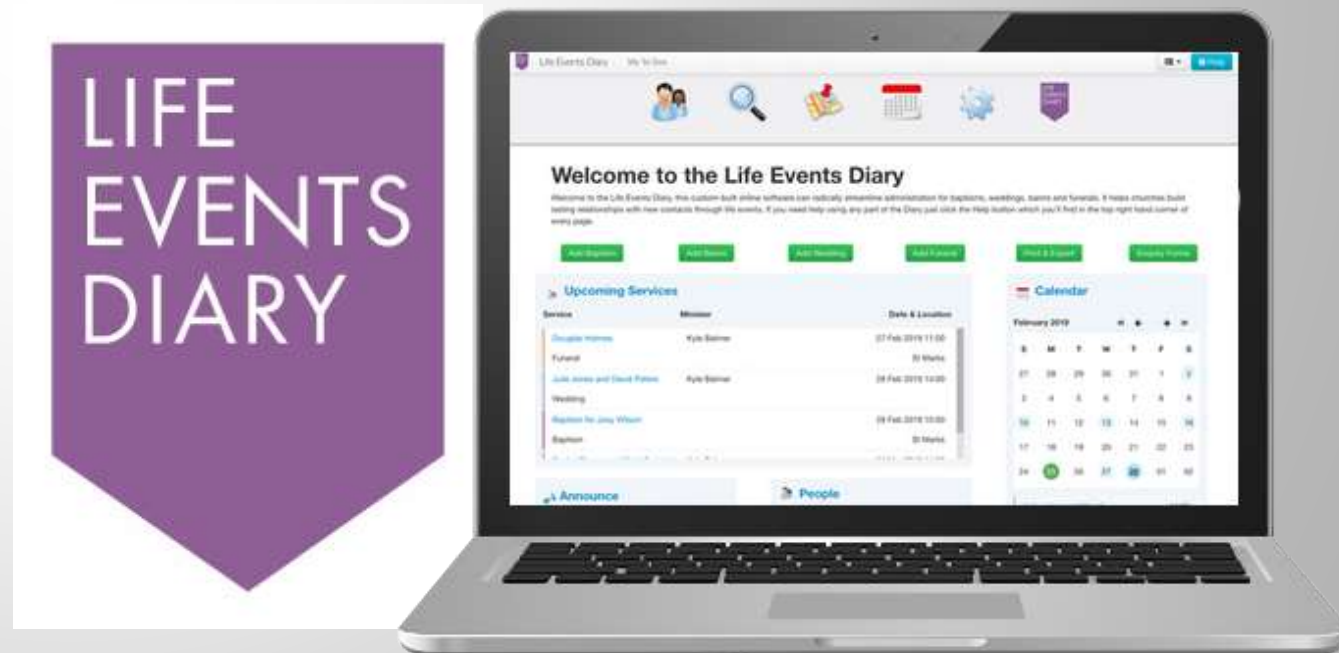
LIFE EVENTS DIARY

Life Events Diary | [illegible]

Help

Welcome to the Life Events Diary

Welcome to the Life Events Diary, this custom-built online software can radically streamline administration for baptisms, weddings, banns and funerals. It helps churches build lasting relationships with new contacts through life events. If you need help using any part of the Diary just click the Help button which you'll find in the top right hand corner of every page.

Add Baptism | Add Banns | Add Wedding | Add Funeral | Print & Export | Enquiry Forms

Upcoming Services

| Service | Minister | Date & Location |
|---|---|---|
| Douglas Holmes | Kyle Balmer | 07 Feb 2019 11:00 |
| Funeral | | St Marks |
| Julie Jones and David Peters | Kyle Balmer | 09 Feb 2019 14:00 |
| Wedding | | |
| Baptism for Joey Wilson | | 09 Feb 2019 10:00 |
| Baptism | | St Marks |

Calendar

February 2019

| S | M | T | W | T | F | S |
|---|---|---|---|---|---|---|
| 27 | 28 | 29 | 30 | 31 | 1 | 2 |
| 3 | 4 | 5 | 6 | 7 | 8 | 9 |
| 10 | 11 | 12 | 13 | 14 | 15 | 16 |
| 17 | 18 | 19 | 20 | 21 | 22 | 23 |
| 24 | 25 | 26 | 27 | 28 | 01 | 02 |

Announce

People